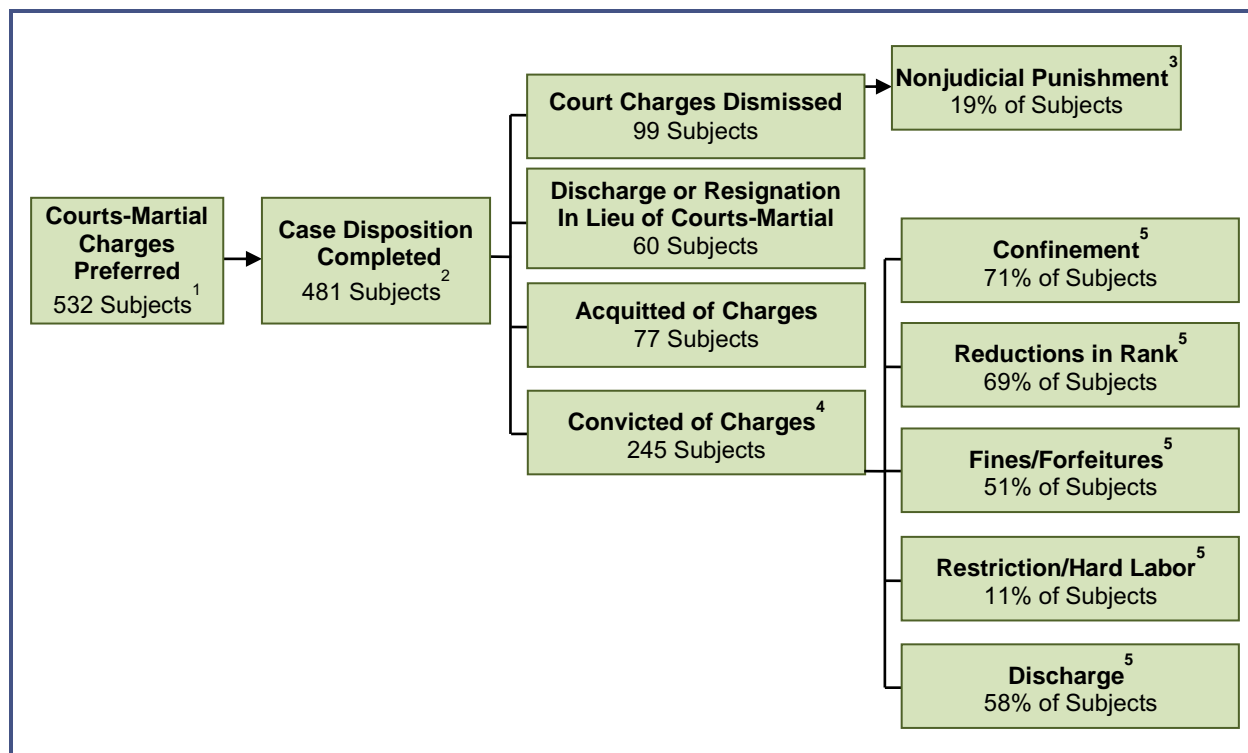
Courts-Martial Charges Preferred
532 Subjects$^1$

Case Disposition Completed
481 Subjects$^2$

Court Charges Dismissed
99 Subjects

Nonjudicial Punishment$^3$
19% of Subjects

Discharge or Resignation In Lieu of Courts-Martial
60 Subjects

Acquitted of Charges
77 Subjects

Convicted of Charges$^4$
245 Subjects

Confinement$^5$
71% of Subjects

Reductions in Rank$^5$
69% of Subjects

Fines/Forfeitures$^5$
51% of Subjects

Restriction/Hard Labor$^5$
11% of Subjects

Discharge$^5$
58% of Subjects